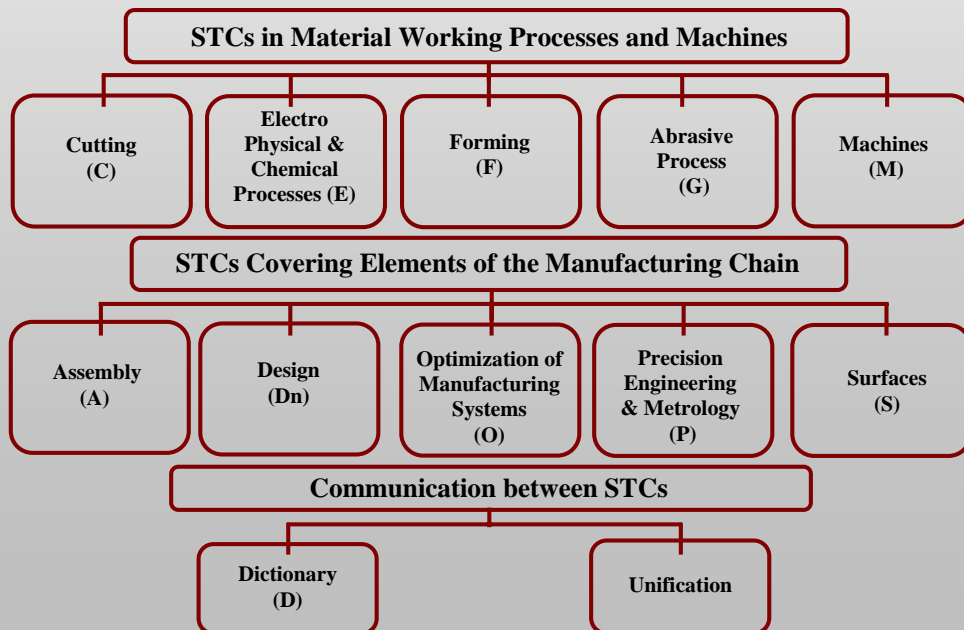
STCs in Material Working Processes and Machines

Cutting (C)

Electro Physical & Chemical Processes (E)

Forming (F)

Abrasive Process (G)

Machines (M)

STCs Covering Elements of the Manufacturing Chain

Assembly (A)

Design (Dn)

Optimization of Manufacturing Systems (O)

Precision Engineering & Metrology (P)

Surfaces (S)

Communication between STCs

Dictionary (D)

Unification